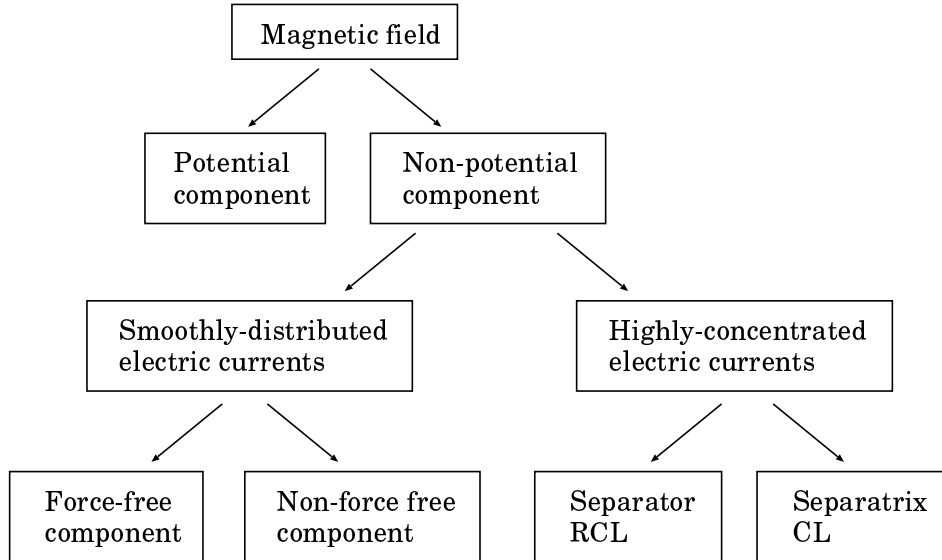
Magnetic field

Potential component

Non-potential component

Smoothly-distributed electric currents

Highly-concentrated electric currents

Force-free component

Non-force free component

Separator RCL

Separatrix CL